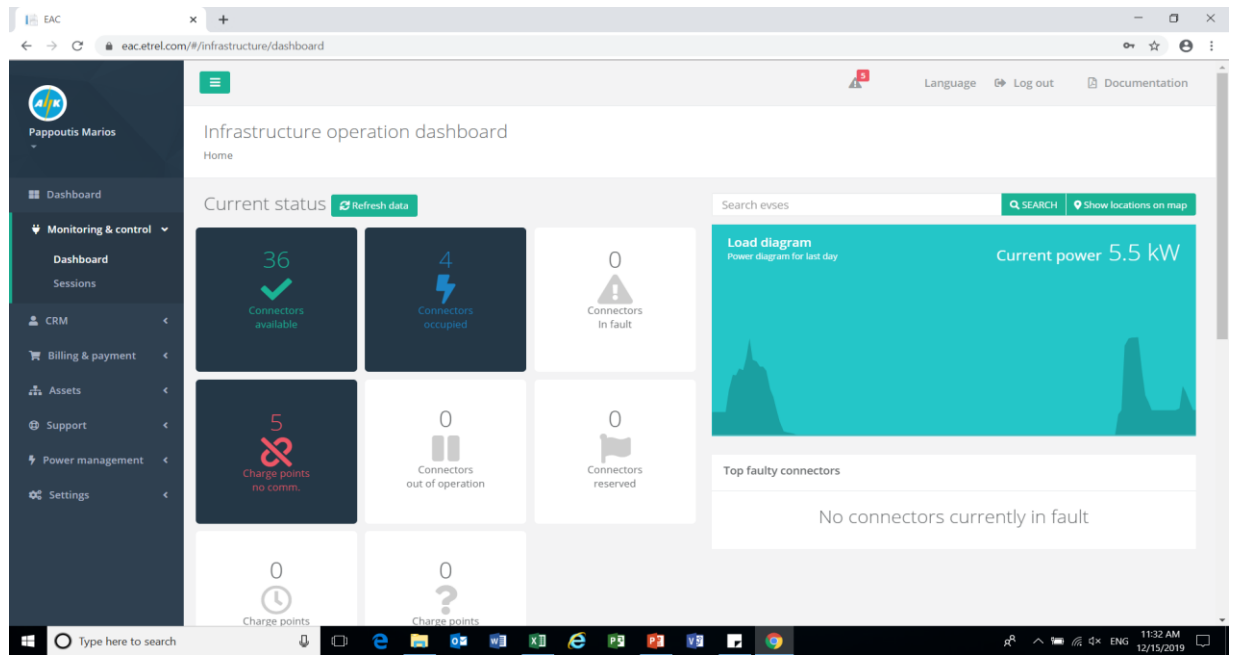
EAC
eac.etrel.com/#/infrastructure/dashboard

Pappoutis Marios

Dashboard
Monitoring & control
Dashboard
Sessions
CRM
Billing & payment
Assets
Support
Power management
Settings

5
Language
Log out
Documentation

Infrastructure operation dashboard
Home

Current status
Refresh data

36
Connectors available

4
Connectors occupied

0
Connectors In fault

5
Charge points no comm.

0
Connectors out of operation

0
Connectors reserved

0
Charge points

0
Charge points

Search evses
SEARCH
Show locations on map

Load diagram
Power diagram for last day
Current power 5.5 kW

Top faulty connectors
No connectors currently in fault

Type here to search
ENG
11:32 AM
12/15/2019